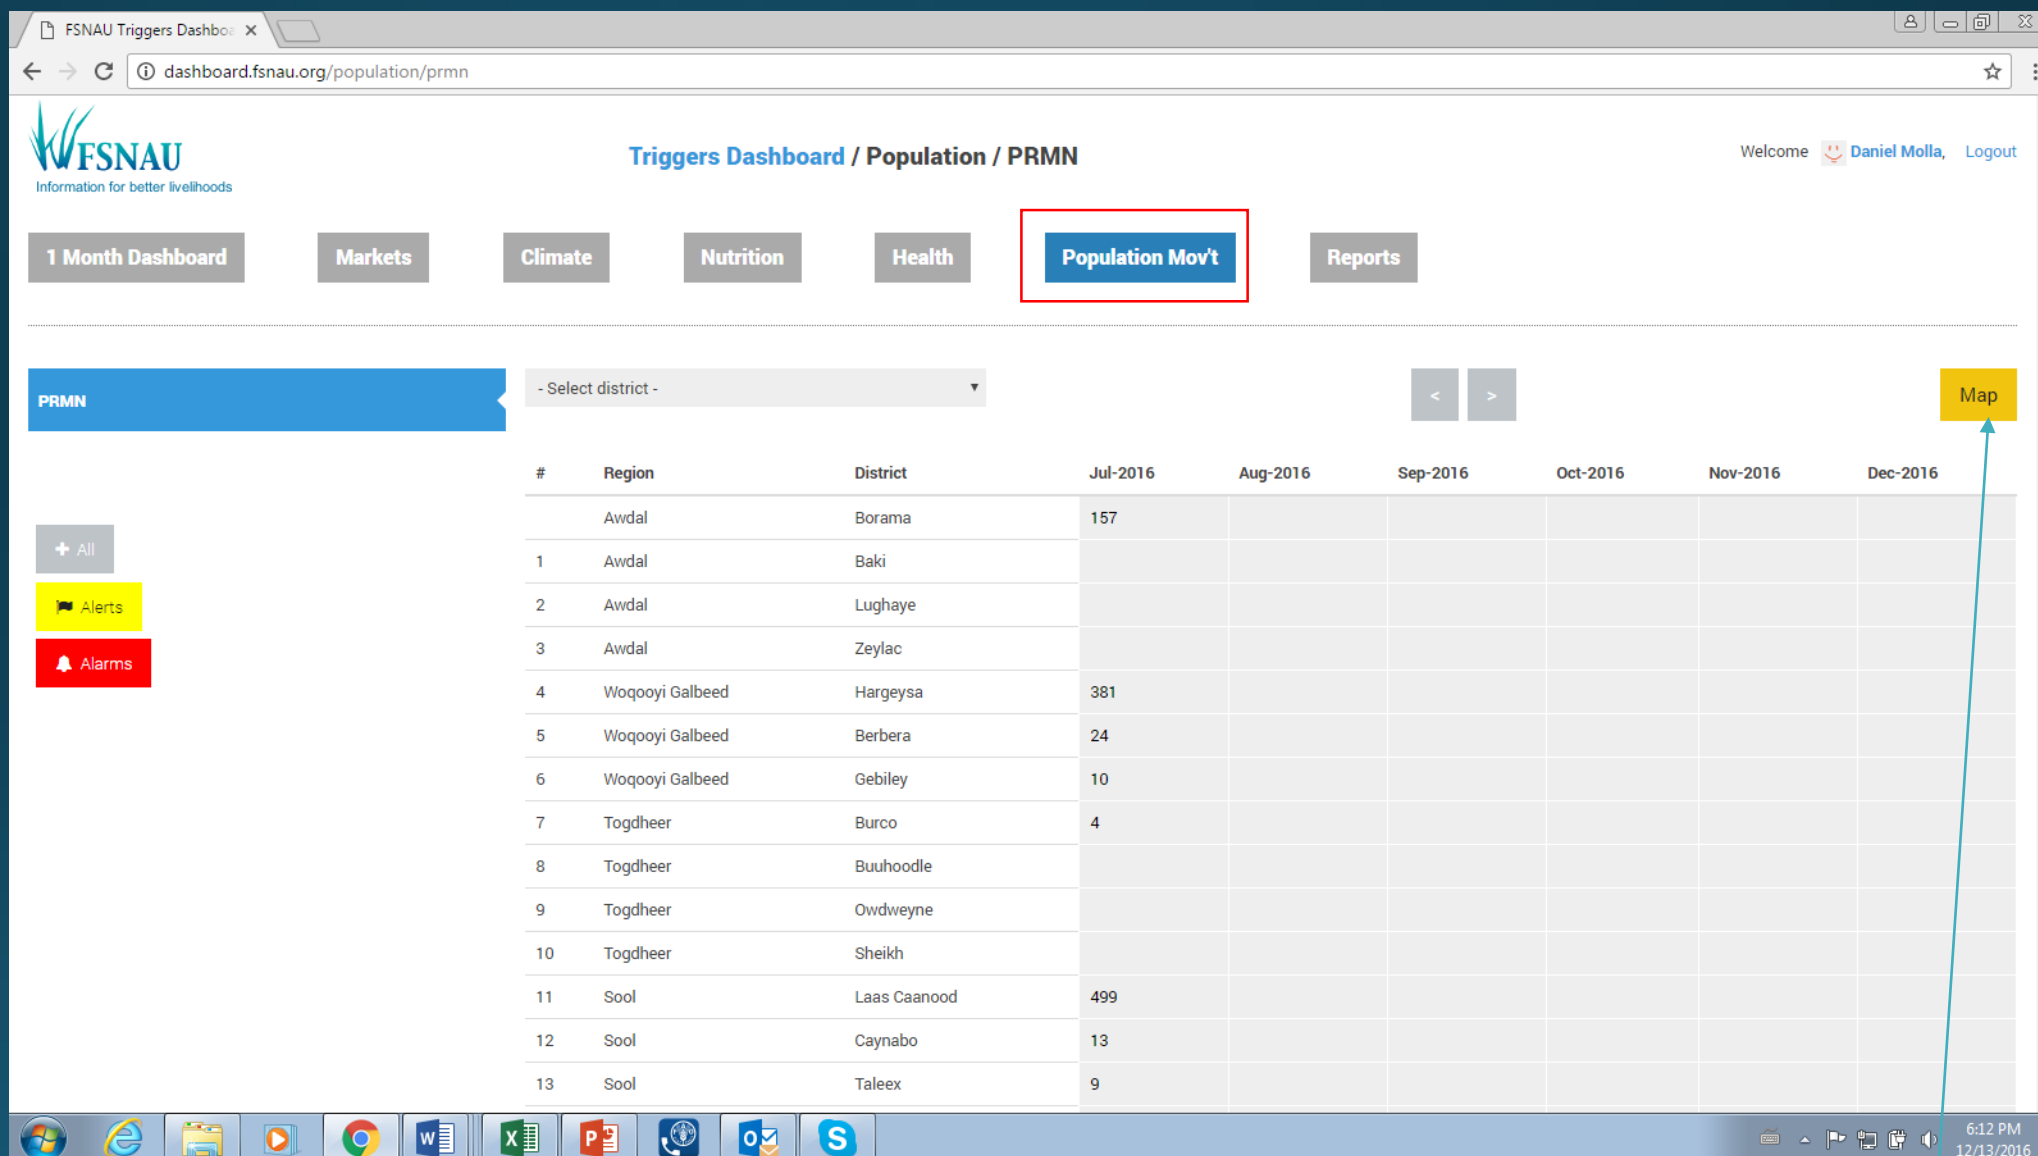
FSNAU Triggers Dashbo ×

dashboard.fsnau.org/population/prmn

FSNAU
Information for better livelihoods

Triggers Dashboard / Population / PRMN

Welcome Daniel Molla, Logout

1 Month Dashboard | Markets | Climate | Nutrition | Health | Population Mov't | Reports

PRMN

- Select district -

< >

Map

+ All

Alerts

Alarms

| # | Region | District | Jul-2016 | Aug-2016 | Sep-2016 | Oct-2016 | Nov-2016 | Dec-2016 |
|---|---|---|---|---|---|---|---|---|
| | Awdal | Borama | 157 | | | | | |
| 1 | Awdal | Baki | | | | | | |
| 2 | Awdal | Lughaye | | | | | | |
| 3 | Awdal | Zeylac | | | | | | |
| 4 | Woqooyi Galbeed | Hargeysa | 381 | | | | | |
| 5 | Woqooyi Galbeed | Berbera | 24 | | | | | |
| 6 | Woqooyi Galbeed | Gebiley | 10 | | | | | |
| 7 | Togdheer | Burco | 4 | | | | | |
| 8 | Togdheer | Buuhoodle | | | | | | |
| 9 | Togdheer | Owdweyne | | | | | | |
| 10 | Togdheer | Sheikh | | | | | | |
| 11 | Sool | Laas Caanood | 499 | | | | | |
| 12 | Sool | Caynabo | 13 | | | | | |
| 13 | Sool | Taleex | 9 | | | | | |

6:12 PM
12/13/2016